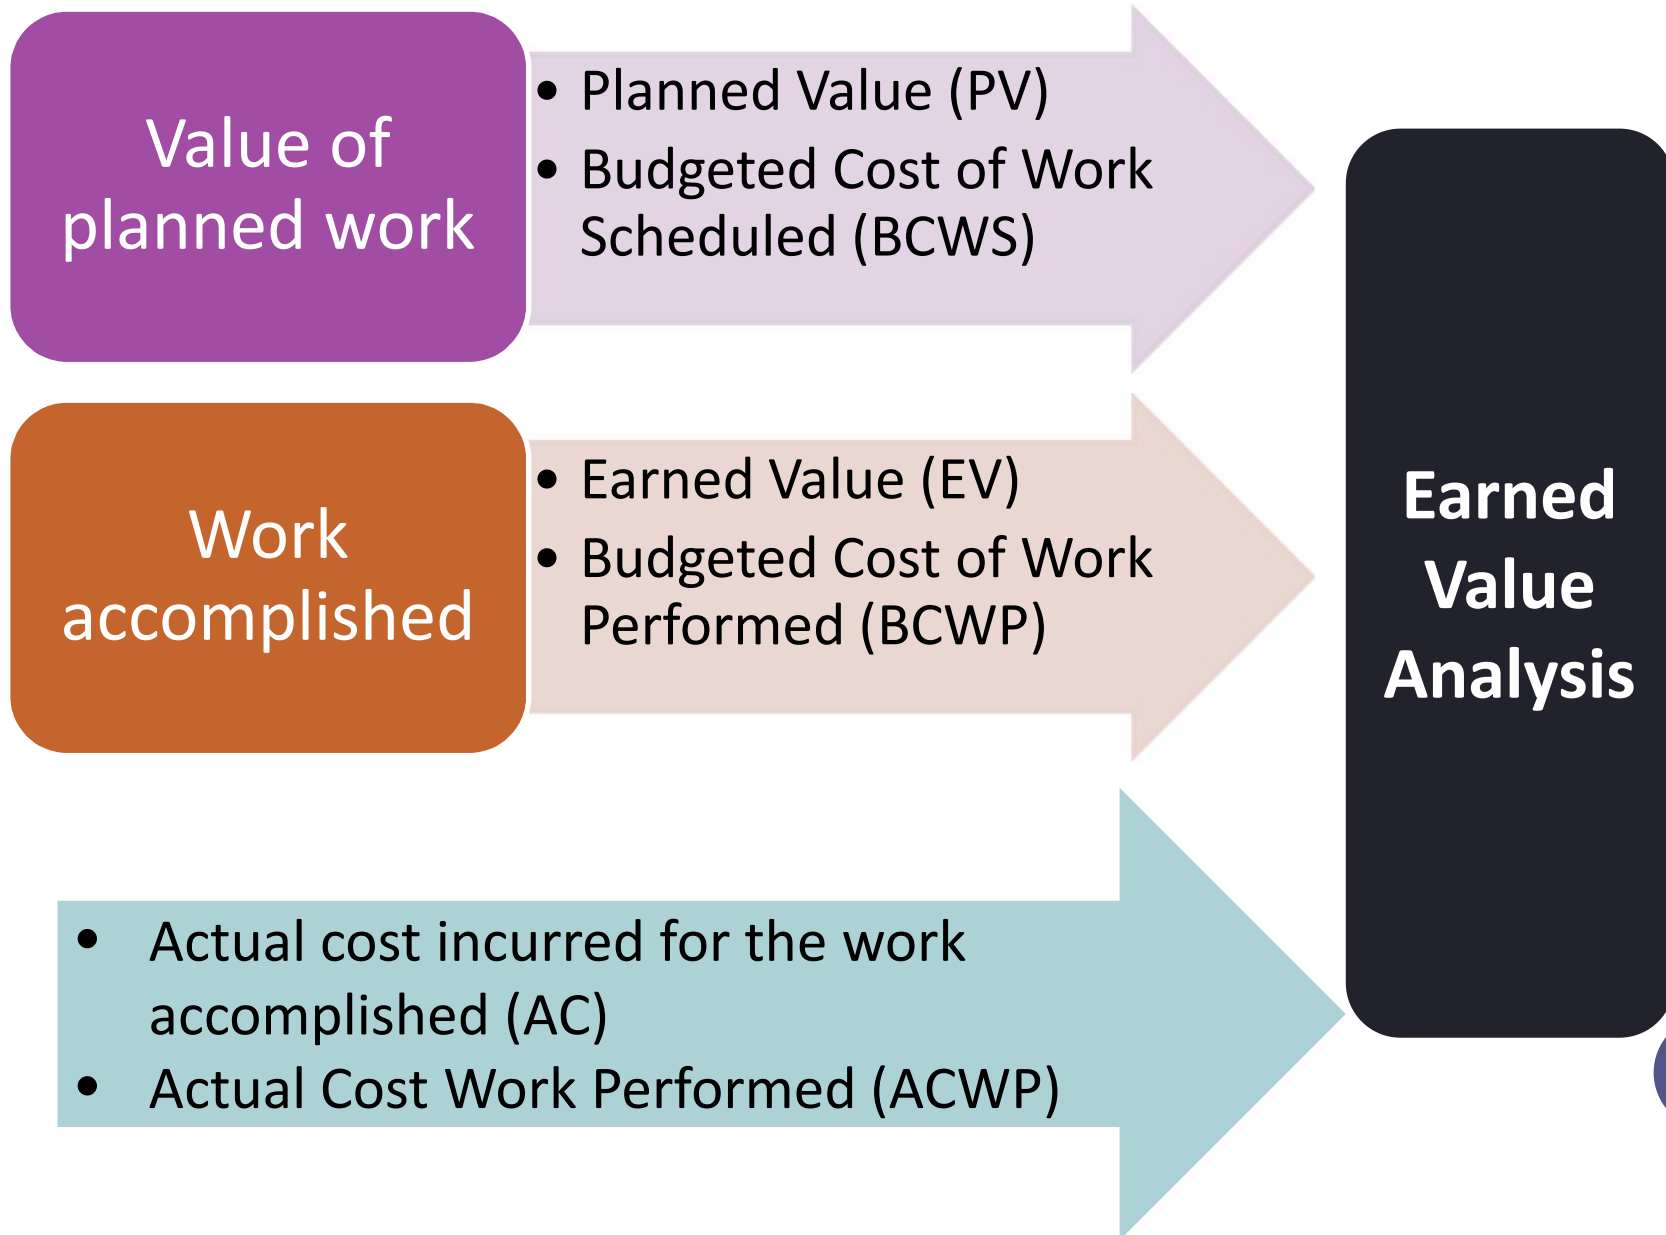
Value of planned work

- Planned Value (PV)
- Budgeted Cost of Work Scheduled (BCWS)

Work accomplished

- Earned Value (EV)
- Budgeted Cost of Work Performed (BCWP)

- Actual cost incurred for the work accomplished (AC)
- Actual Cost Work Performed (ACWP)

Earned Value Analysis